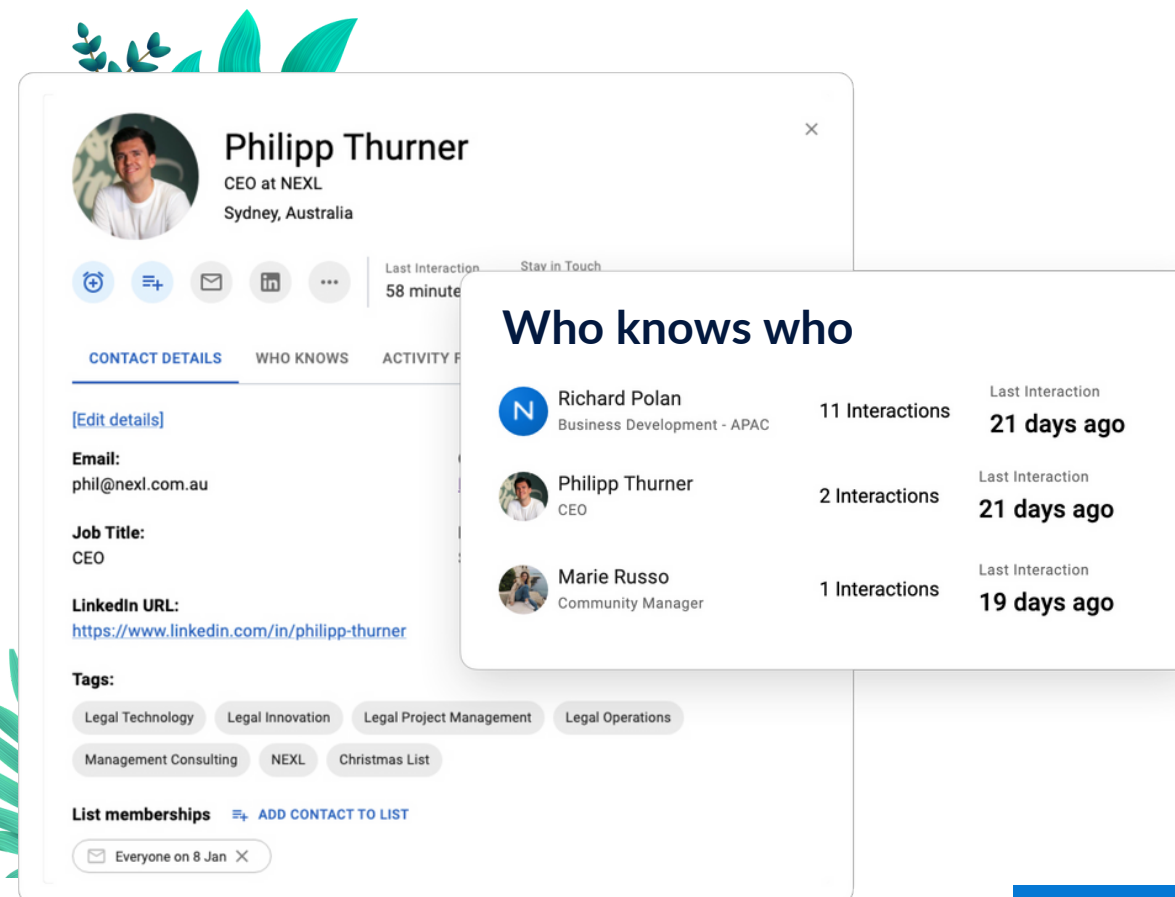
Philipp Thurner
CEO at NEXL
Sydney, Australia

Last Interaction
58 minute

Stay in Touch

CONTACT DETAILS WHO KNOWS ACTIVITY F

[Edit details]

Email:
phil@nexl.com.au

Job Title:
CEO

LinkedIn URL:
https://www.linkedin.com/in/philipp-thurner

Tags:
Legal Technology
Legal Innovation
Legal Project Management
Legal Operations
Management Consulting
NEXL
Christmas List

List memberships ADD CONTACT TO LIST

Everyone on 8 Jan

Who knows who

N Richard Polan
Business Development - APAC
11 Interactions
Last Interaction
21 days ago

Philipp Thurner
CEO
2 Interactions
Last Interaction
21 days ago

Marie Russo
Community Manager
1 Interactions
Last Interaction
19 days ago